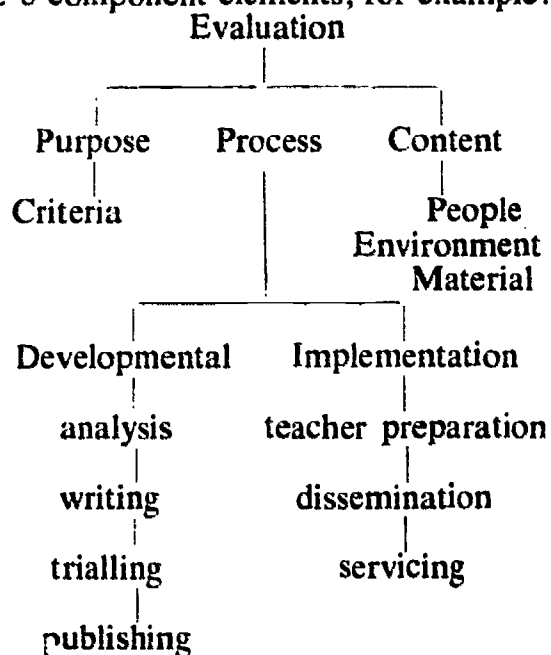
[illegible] component elements, for example:

Evaluation

Purpose
Criteria

Process

Content
People
Environment
Material

Developmental
analysis
writing
trialling
publishing

Implementation
teacher preparation
dissemination
servicing